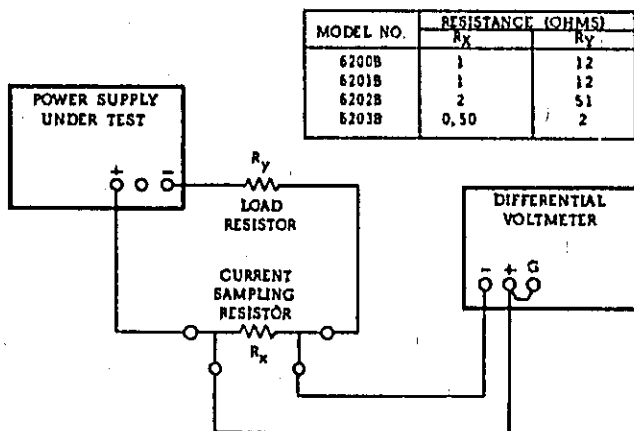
| MODEL NO. | RESISTANCE (OHMS) $R_X$ | RESISTANCE (OHMS) $R_Y$ |
|---|---|---|
| 6200B | 1 | 12 |
| 6201B | 1 | 12 |
| 6202B | 2 | 51 |
| 6203B | 0.50 | 2 |

POWER SUPPLY UNDER TEST

+ −

$R_y$

LOAD RESISTOR

DIFFERENTIAL VOLTMETER

− + G

CURRENT SAMPLING RESISTOR

$R_x$